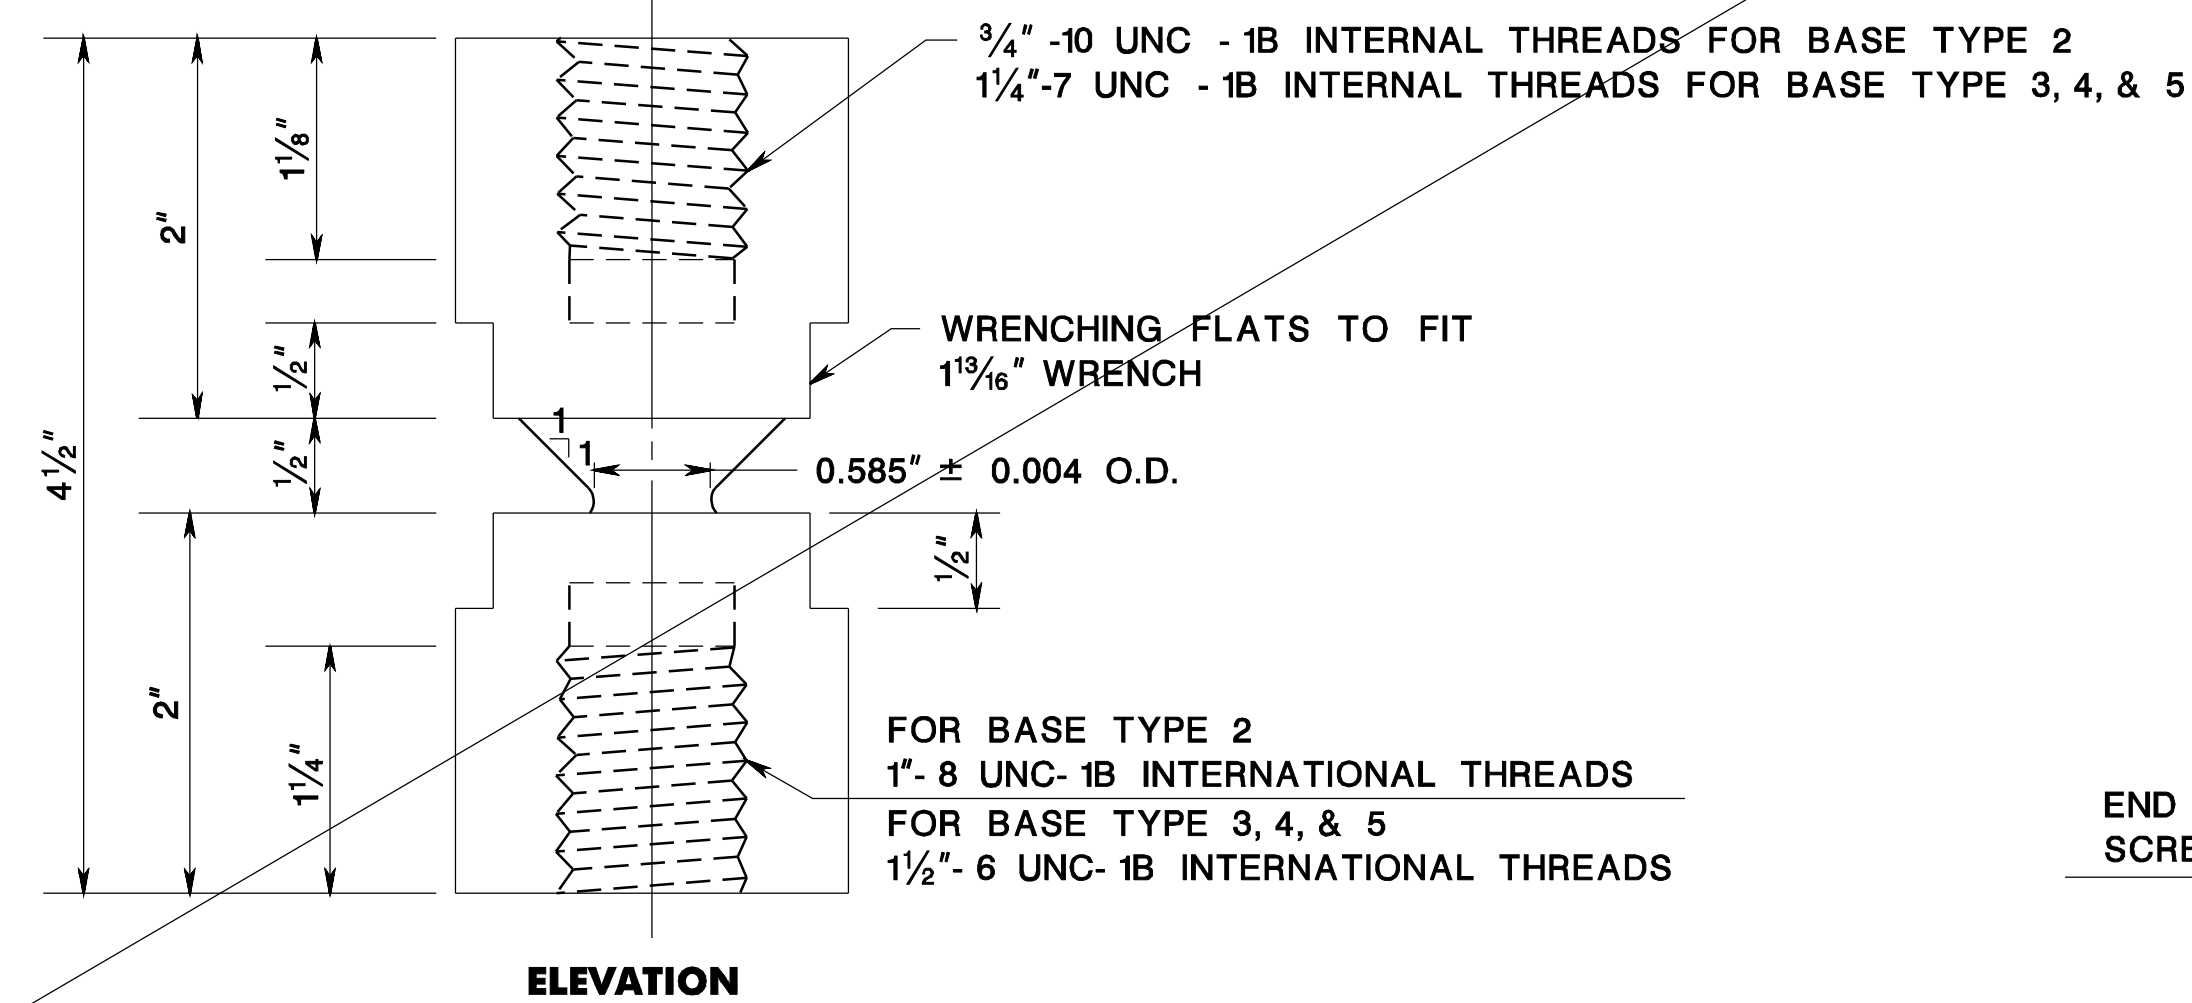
$\frac{3}{4}$" -10 UNC - 1B INTERNAL THREADS FOR BASE TYPE 2
$1\frac{1}{4}$"-7 UNC - 1B INTERNAL THREADS FOR BASE TYPE 3, 4, & 5

$1\frac{1}{8}$"

2"

$\frac{1}{2}$"

$4\frac{1}{2}$"

$\frac{1}{2}$"

WRENCHING FLATS TO FIT
$1\frac{13}{16}$" WRENCH

1

1

0.585" ± 0.004 O.D.

$\frac{1}{2}$"

2"

$1\frac{1}{4}$"

FOR BASE TYPE 2
1"- 8 UNC- 1B INTERNATIONAL THREADS
FOR BASE TYPE 3, 4, & 5
$1\frac{1}{2}$"- 6 UNC- 1B INTERNATIONAL THREADS

END
SCRE

ELEVATION